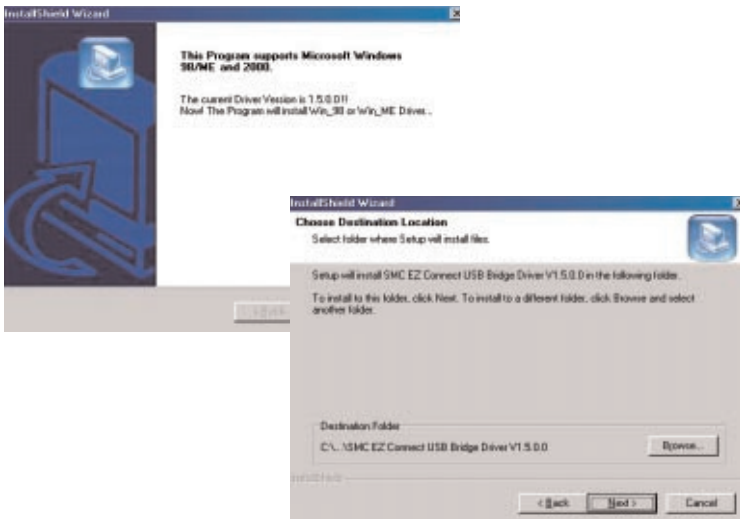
InstallShield Wizard

This Program supports Microsoft Windows 98/ME and 2000.

The current Driver Version is 1.5.0.011
Now! The Program will install Win_98 or Win_ME Driver...

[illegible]

InstallShield Wizard

Choose Destination Location
Select folder where Setup will install files.

Setup will install SMC EZ Connect USB Bridge Driver V1.5.0.0 in the following folder.

To install to this folder, click Next. To install to a different folder, click Browse and select another folder.

Destination Folder
C:\...\SMC EZ Connect USB Bridge Driver V1.5.0.0

Browse...

InstallShield

< Back
Next >
Cancel